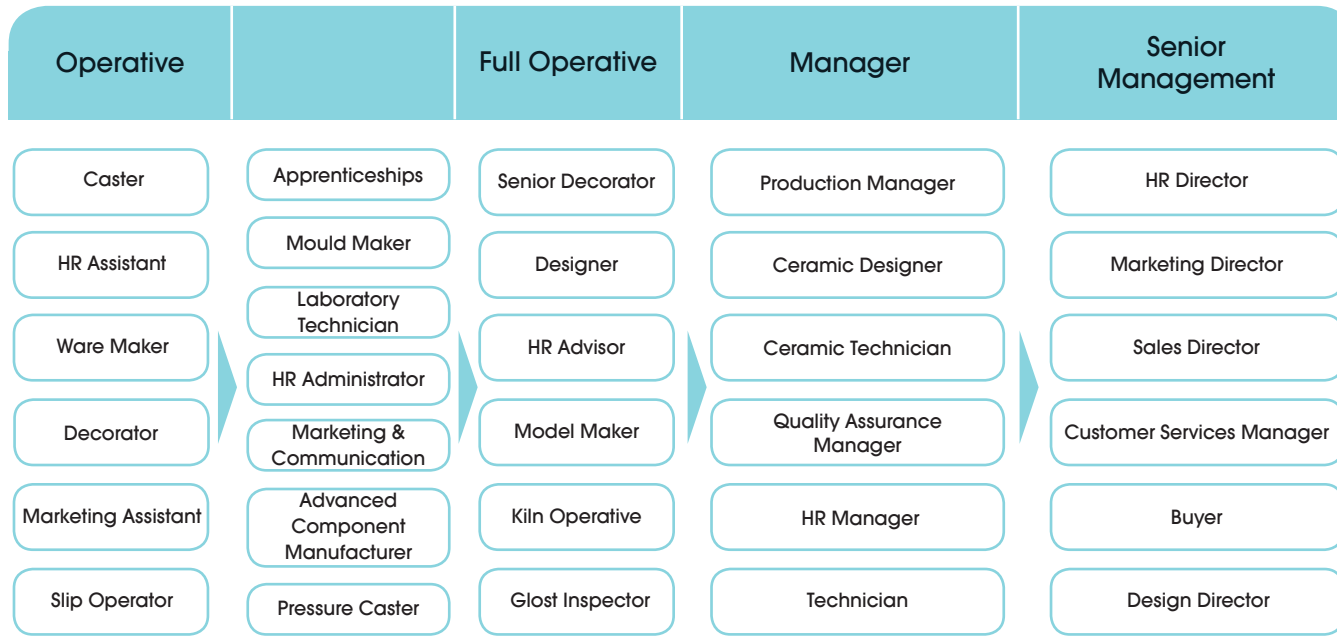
Operative

Caster

HR Assistant

Ware Maker

Decorator

Marketing Assistant

Slip Operator

Apprenticeships

Mould Maker

Laboratory Technician

HR Administrator

Marketing & Communication

Advanced Component Manufacturer

Pressure Caster

Full Operative

Senior Decorator

Designer

HR Advisor

Model Maker

Kiln Operative

Glost Inspector

Manager

Production Manager

Ceramic Designer

Ceramic Technician

Quality Assurance Manager

HR Manager

Technician

Senior Management

HR Director

Marketing Director

Sales Director

Customer Services Manager

Buyer

Design Director